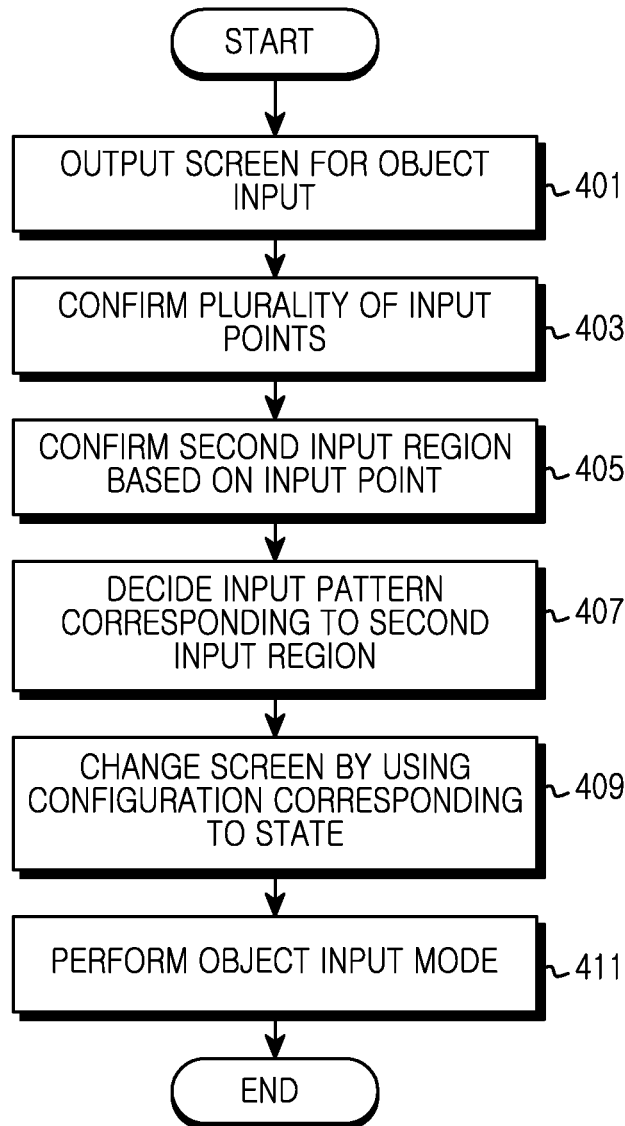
START

OUTPUT SCREEN FOR OBJECT INPUT

401

CONFIRM PLURALITY OF INPUT POINTS

403

CONFIRM SECOND INPUT REGION BASED ON INPUT POINT

405

DECIDE INPUT PATTERN CORRESPONDING TO SECOND INPUT REGION

407

CHANGE SCREEN BY USING CONFIGURATION CORRESPONDING TO STATE

409

PERFORM OBJECT INPUT MODE

411

END